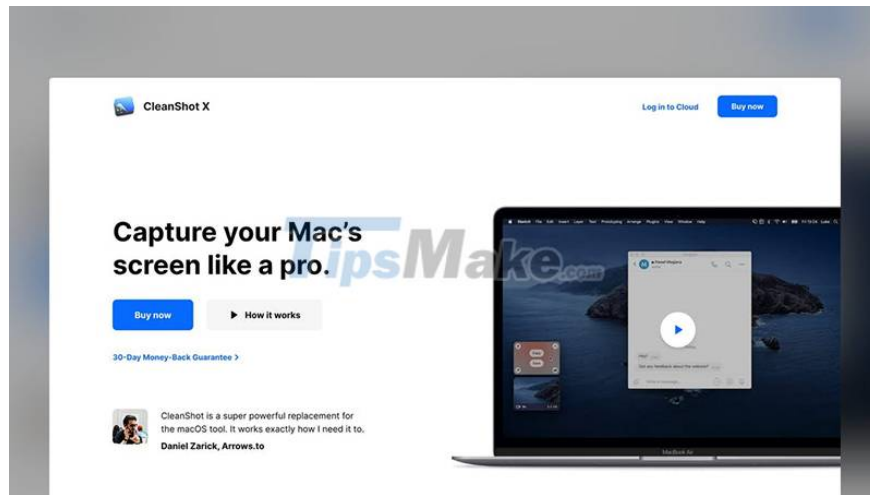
CleanShot X

Log in to Cloud

Buy now

Capture your Mac's screen like a pro.

TipsMake.com

Buy now

How it works

30-Day Money-Back Guarantee >

CleanShot is a super powerful replacement for the macOS tool. It works exactly how I need it to.

Daniel Zarick, Arrows.to

MacBook Air